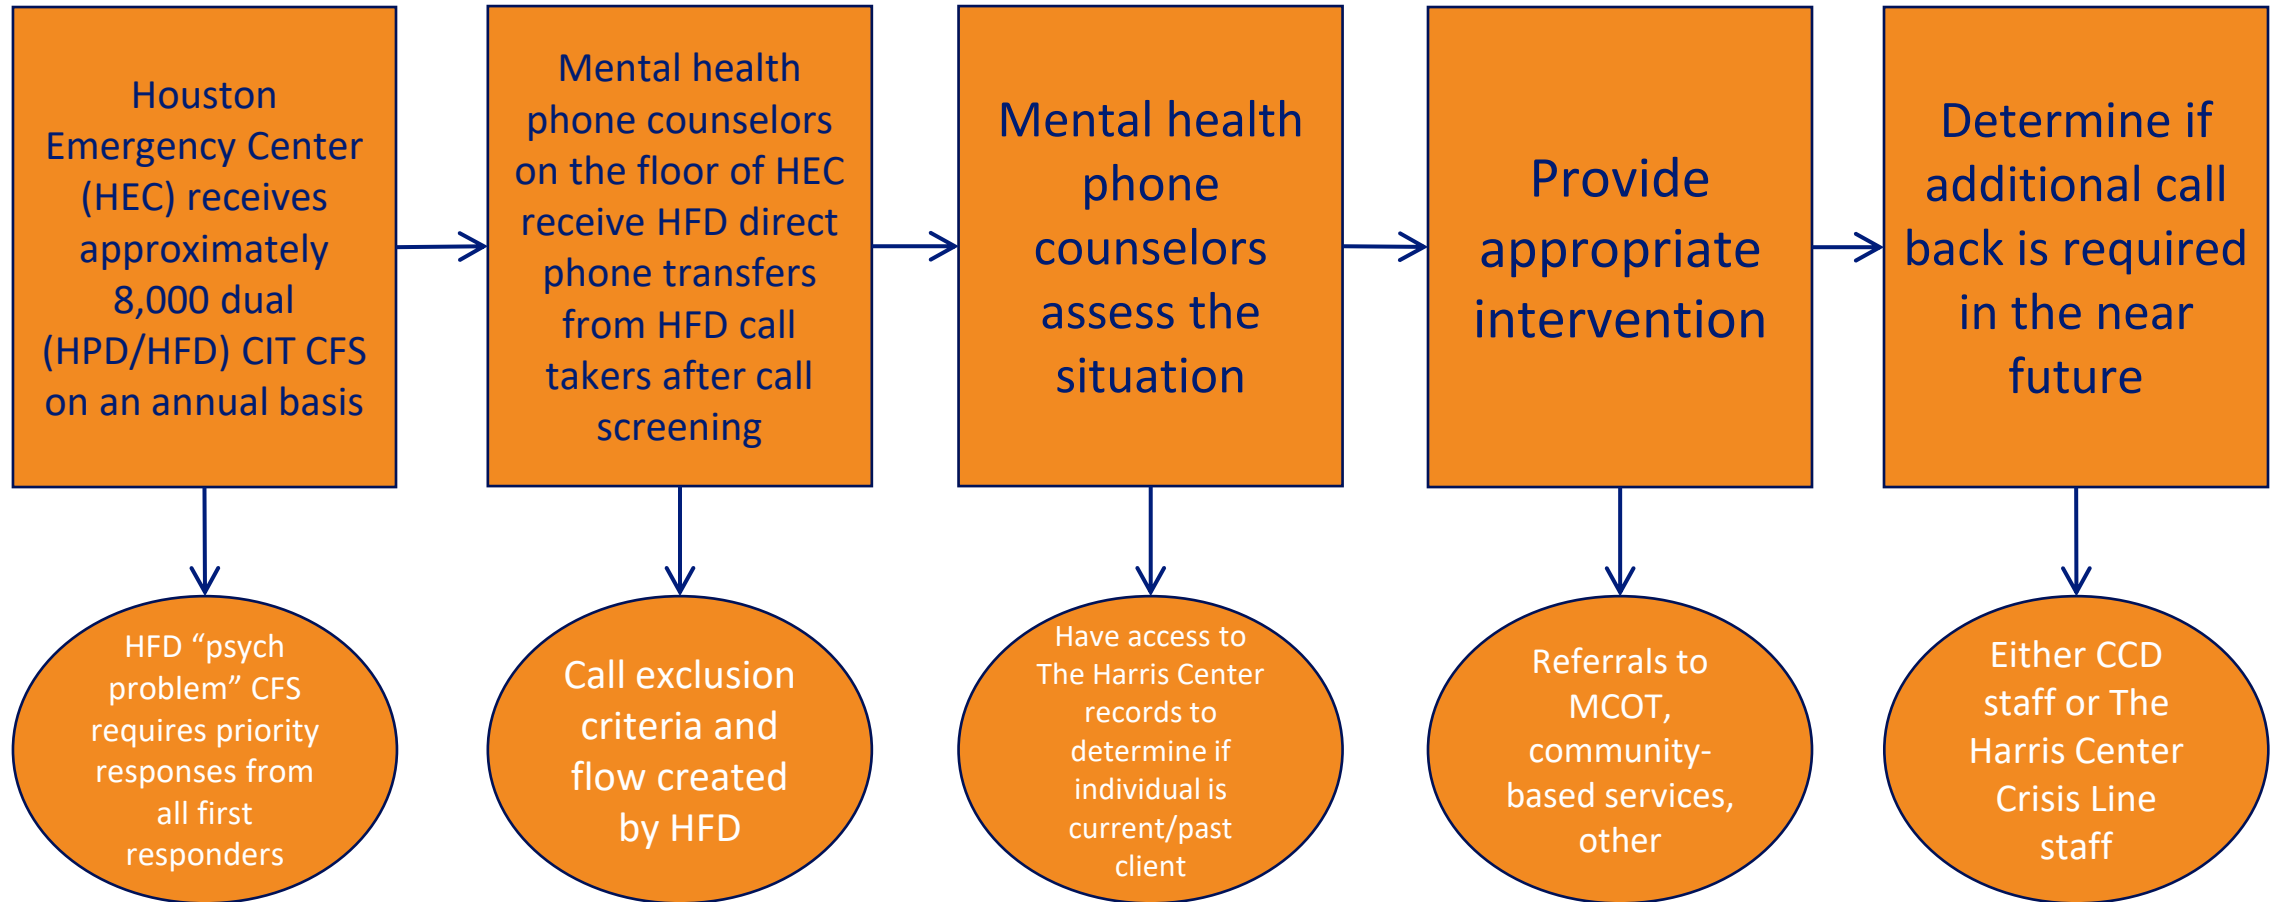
Houston Emergency Center (HEC) receives approximately 8,000 dual (HPD/HFD) CIT CFS on an annual basis

HFD “psych problem” CFS requires priority responses from all first responders

Mental health phone counselors on the floor of HEC receive HFD direct phone transfers from HFD call takers after call screening

Call exclusion criteria and flow created by HFD

Mental health phone counselors assess the situation

Have access to The Harris Center records to determine if individual is current/past client

Provide appropriate intervention

Referrals to MCOT, community-based services, other

Determine if additional call back is required in the near future

Either CCD staff or The Harris Center Crisis Line staff